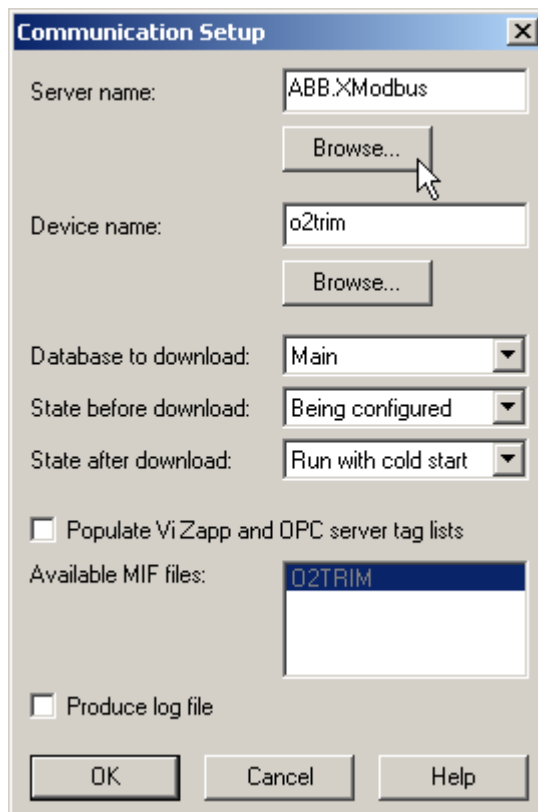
Communication Setup

Server name: ABB.XModbus

Browse...

Device name: o2trim

Browse...

Database to download: Main

State before download: Being configured

State after download: Run with cold start

Populate Vi Zapp and OPC server tag lists

Available MIF files: O2TRIM

Produce log file

OK Cancel Help